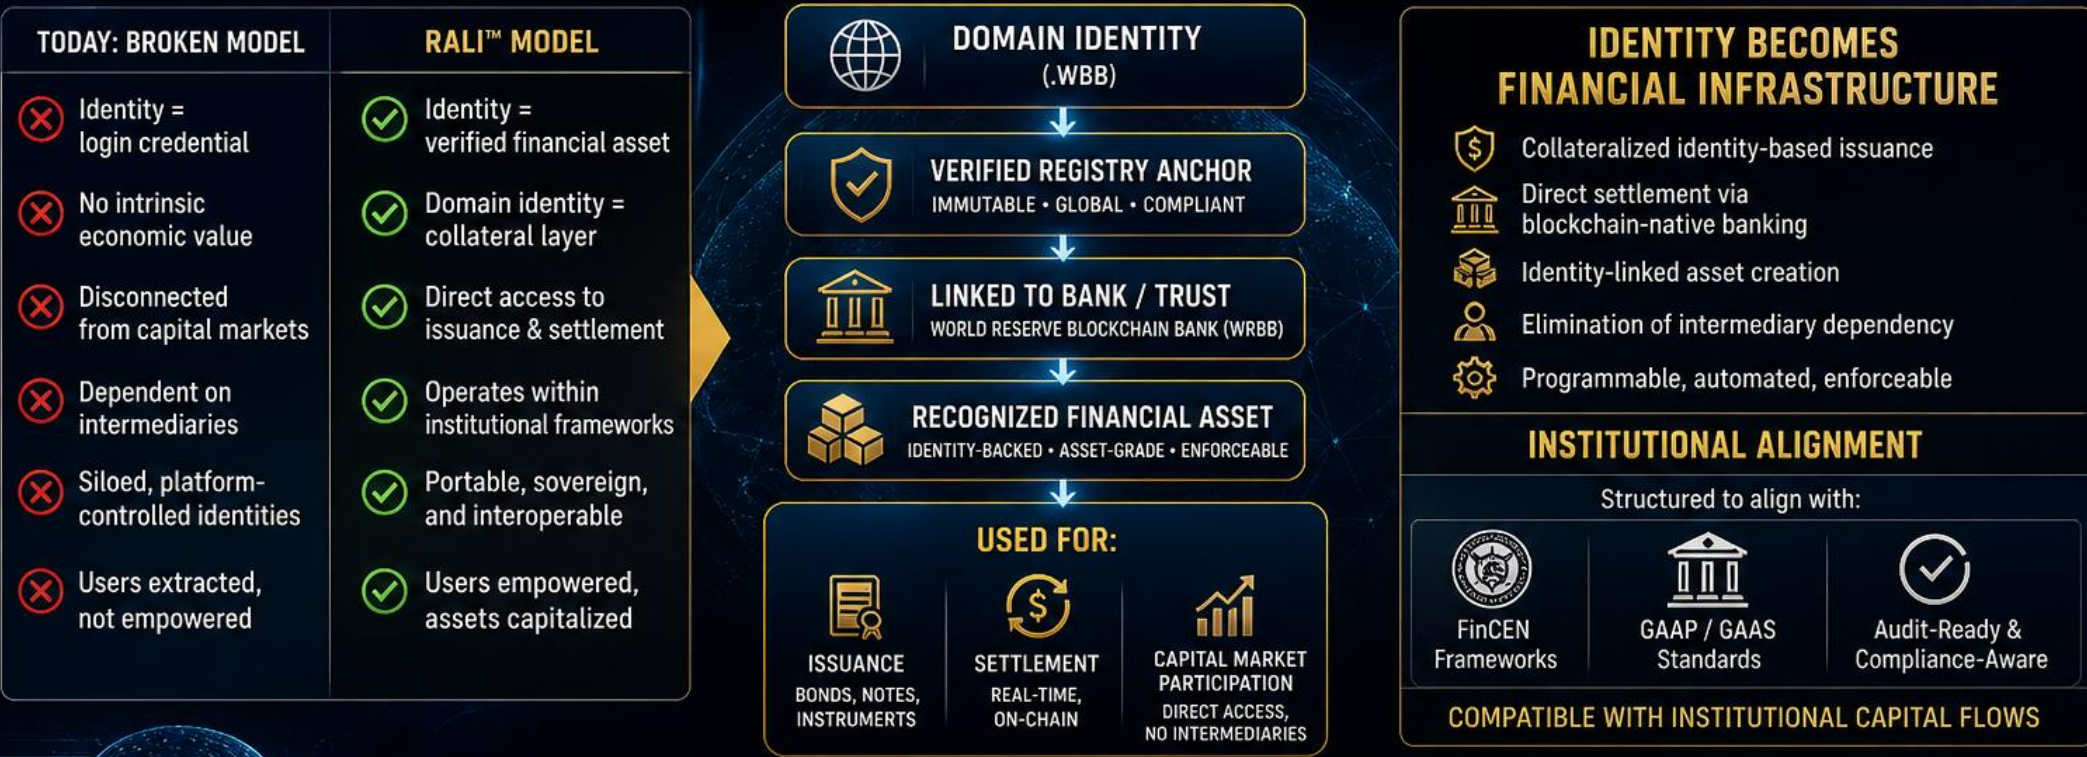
| TODAY: BROKEN MODEL | RALI™ MODEL |
|---|---|
| Identity = login credential | Identity = verified financial asset |
| No intrinsic economic value | Domain identity = collateral layer |
| Disconnected from capital markets | Direct access to issuance & settlement |
| Dependent on intermediaries | Operates within institutional frameworks |
| Siloed, platform-controlled identities | Portable, sovereign, and interoperable |
| Users extracted, not empowered | Users empowered, assets capitalized |

DOMAIN IDENTITY
(.WBB)

VERIFIED REGISTRY ANCHOR
IMMUTABLE • GLOBAL • COMPLIANT

LINKED TO BANK / TRUST
WORLD RESERVE BLOCKCHAIN BANK (WRBB)

RECOGNIZED FINANCIAL ASSET
IDENTITY-BACKED • ASSET-GRADE • ENFORCEABLE

USED FOR:

ISSUANCE
BONDS, NOTES, INSTRUMERTS

SETTLEMENT
REAL-TIME, ON-CHAIN

CAPITAL MARKET PARTICIPATION
DIRECT ACCESS, NO INTERMEDIARIES

IDENTITY BECOMES FINANCIAL INFRASTRUCTURE

Collateralized identity-based issuance
Direct settlement via blockchain-native banking
Identity-linked asset creation
Elimination of intermediary dependency
Programmable, automated, enforceable

INSTITUTIONAL ALIGNMENT

Structured to align with:

FinCEN Frameworks

GAAP / GAAS Standards

Audit-Ready & Compliance-Aware

COMPATIBLE WITH INSTITUTIONAL CAPITAL FLOWS